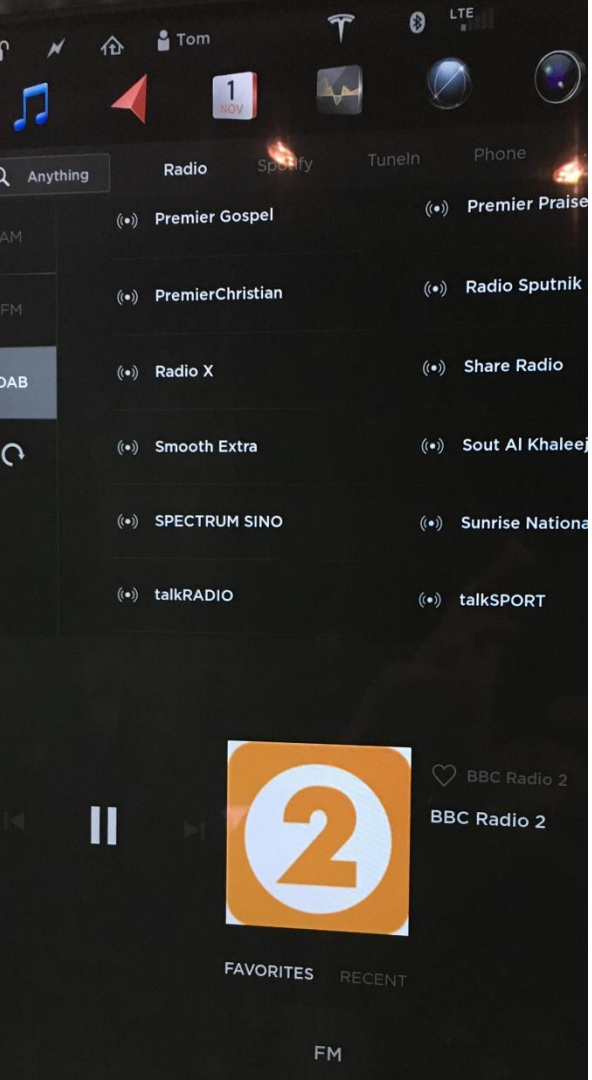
Tom

LTE

1
NOV

Anything

Radio

Spotify

TuneIn

Phone

AM

FM

DAB

Premier Gospel

Premier Praise

PremierChristian

Radio Sputnik

Radio X

Share Radio

Smooth Extra

Sout Al Khaleej

SPECTRUM SINO

Sunrise Nationa

talkRADIO

talkSPORT

2

BBC Radio 2

BBC Radio 2

FAVORITES

RECENT

FM